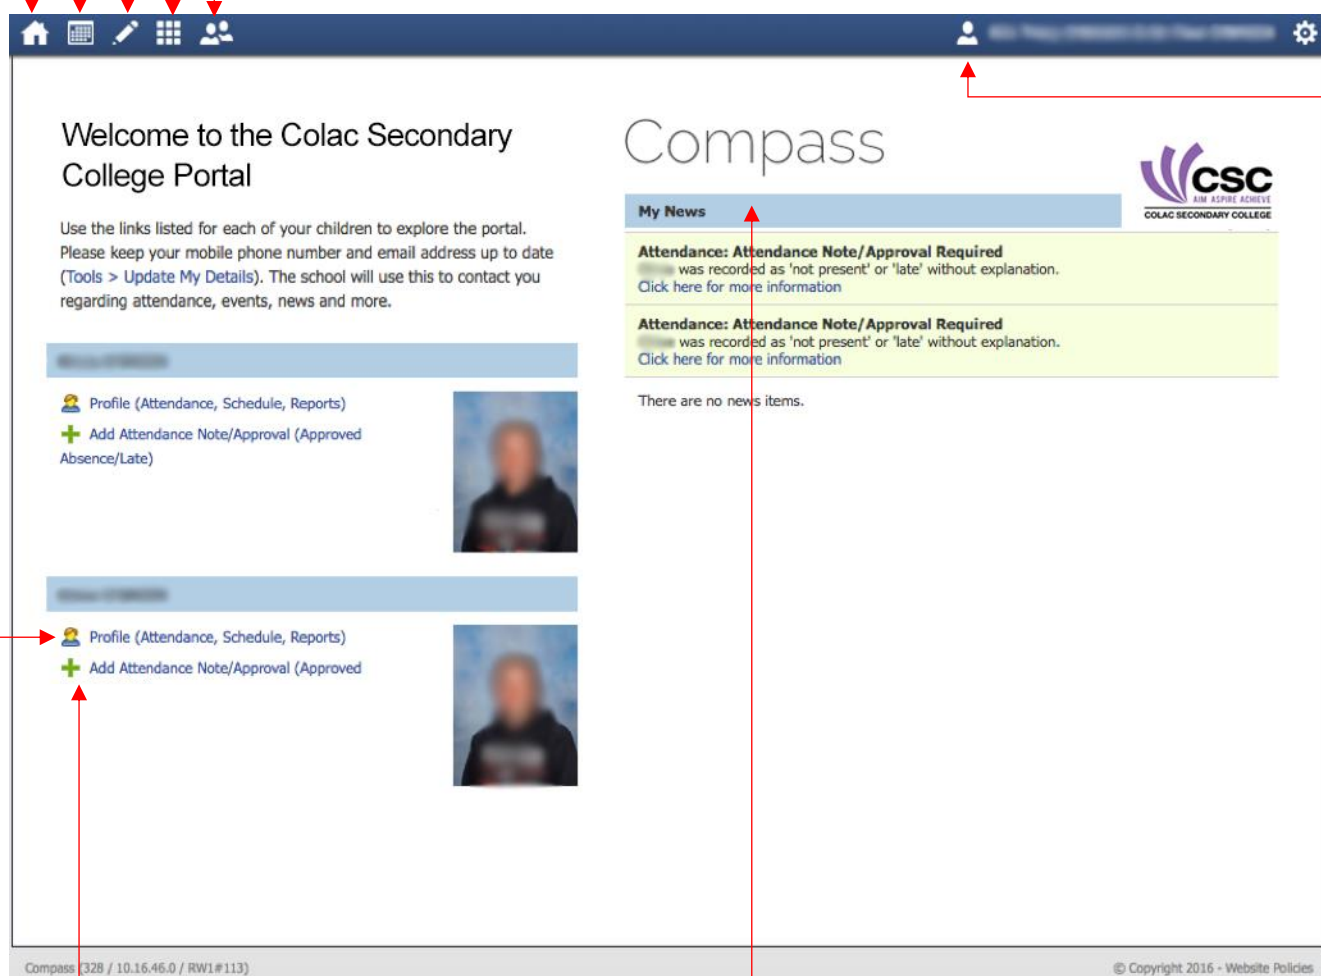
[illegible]

Welcome to the Colac Secondary College Portal

Use the links listed for each of your children to explore the portal. Please keep your mobile phone number and email address up to date (Tools > Update My Details). The school will use this to contact you regarding attendance, events, news and more.

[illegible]

Profile (Attendance, Schedule, Reports)
Add Attendance Note/Approval (Approved Absence/Late)

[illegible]

Profile (Attendance, Schedule, Reports)
Add Attendance Note/Approval (Approved

Compass

CSC
AIM ASPIRE ACHIEVE
COLAC SECONDARY COLLEGE

My News

Attendance: Attendance Note/Approval Required
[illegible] was recorded as 'not present' or 'late' without explanation.
Click here for more information

Attendance: Attendance Note/Approval Required
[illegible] was recorded as 'not present' or 'late' without explanation.
Click here for more information

There are no news items.

Compass (328 / 10.16.46.0 / RW1#113)

© Copyright 2016 - Website Policies